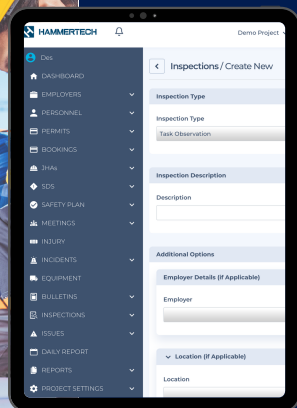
HAMMERTECH

Demo Project

Des

DASHBOARD

EMPLOYERS

PERSONNEL

PERMITS

BOOKINGS

IHAs

SDS

SAFETY PLAN

MEETINGS

INJURY

INCIDENTS

EQUIPMENT

BULLETINS

INSPECTIONS

ISSUES

DAILY REPORT

REPORTS

PROJECT SETTINGS

Inspections / Create New

Inspection Type

Inspection Type

Task Observation

Inspection Description

Description

Additional Options

Employer Details (If Applicable)

Employer

Location (If Applicable)

Location